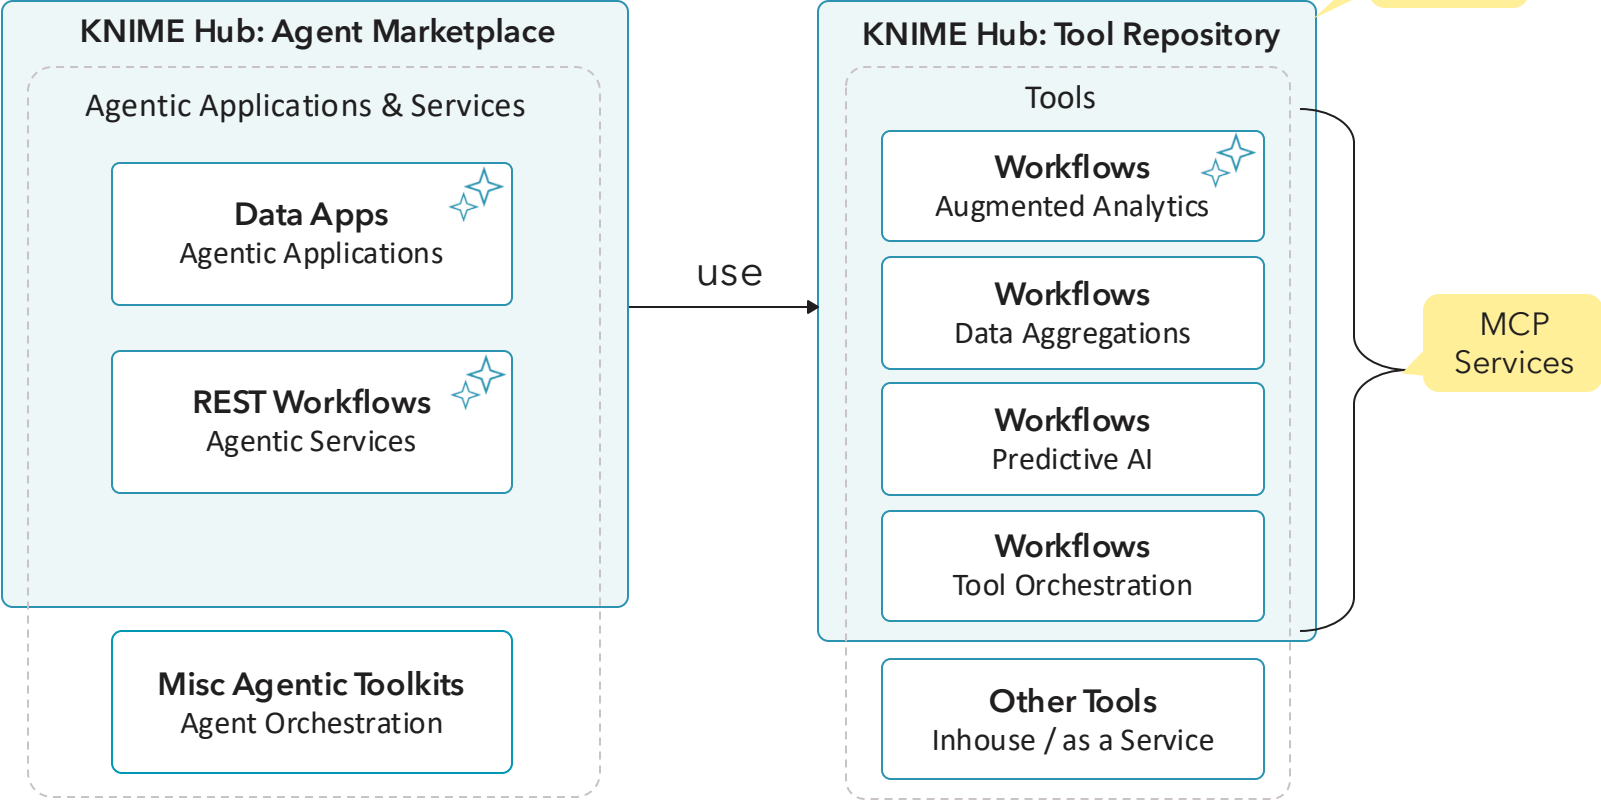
KNIME Hub: Agent Marketplace

Agentic Applications & Services

Data Apps
Agentic Applications

REST Workflows
Agentic Services

Misc Agentic Toolkits
Agent Orchestration

use

KNIME Hub: Tool Repository

Tools

Workflows
Augmented Analytics

Workflows
Data Aggregations

Workflows
Predictive AI

Workflows
Tool Orchestration

Other Tools
Inhouse / as a Service

MCP
Services